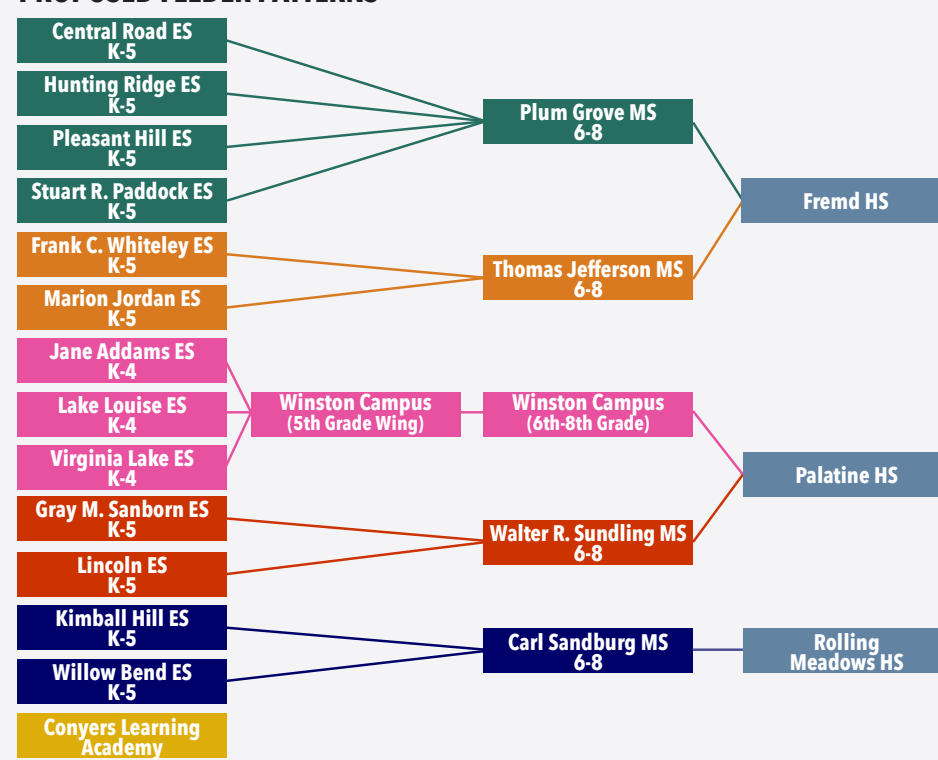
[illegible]

Central Road ES
K-5

Hunting Ridge ES
K-5

Pleasant Hill ES
K-5

Stuart R. Paddock ES
K-5

Frank C. Whiteley ES
K-5

Marion Jordan ES
K-5

Jane Addams ES
K-4

Lake Louise ES
K-4

Virginia Lake ES
K-4

Gray M. Sanborn ES
K-5

Lincoln ES
K-5

Kimball Hill ES
K-5

Willow Bend ES
K-5

Conyers Learning Academy

Winston Campus
(5th Grade Wing)

Plum Grove MS
6-8

Thomas Jefferson MS
6-8

Winston Campus
(6th-8th Grade)

Walter R. Sundling MS
6-8

Carl Sandburg MS
6-8

Fremd HS

Palatine HS

Rolling Meadows HS